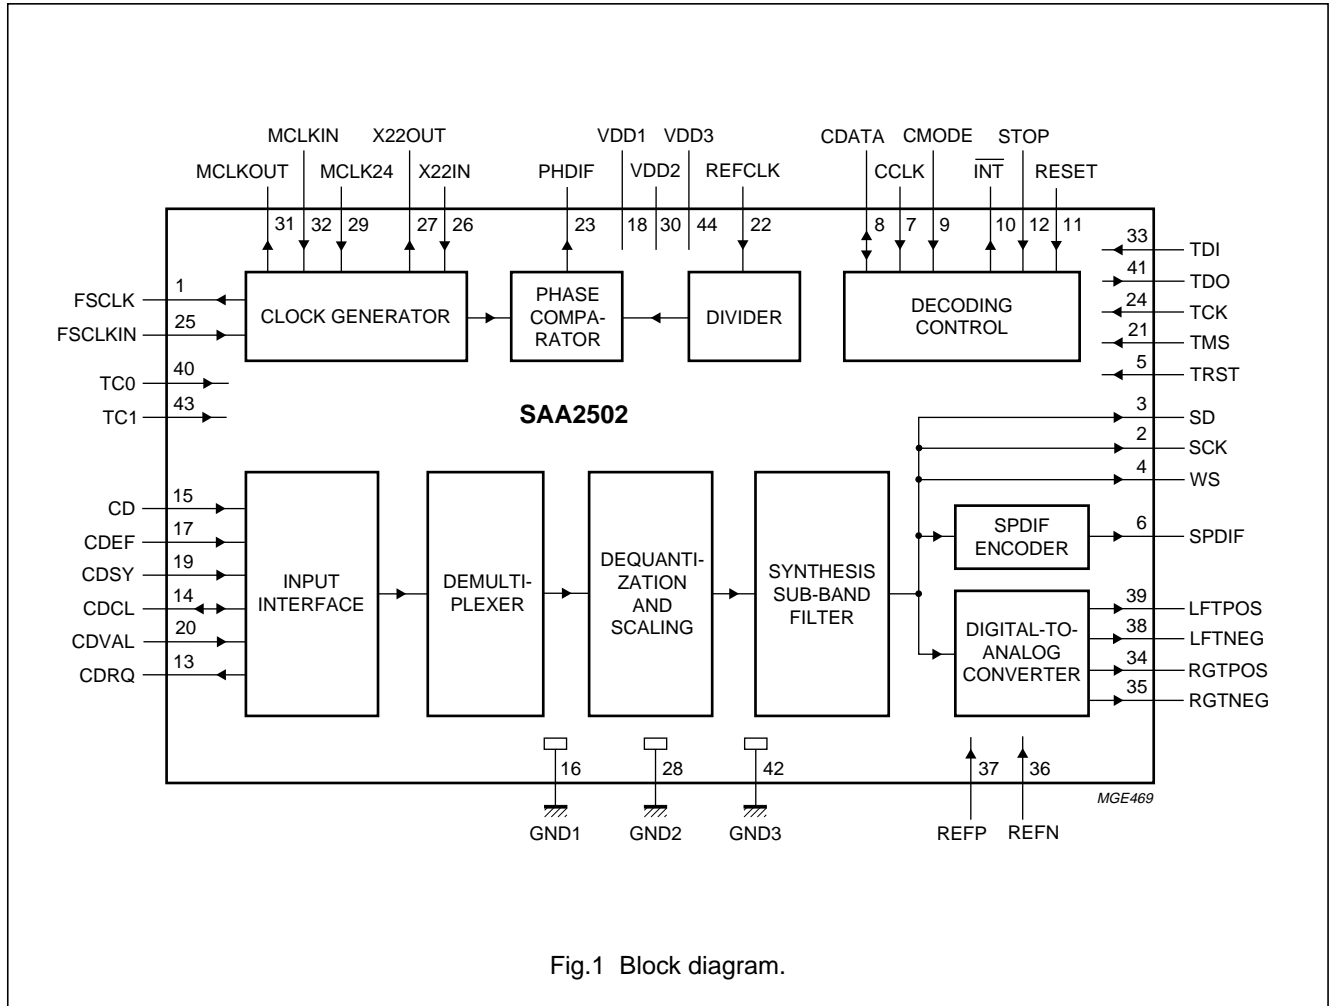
MCLKIN X22OUT VDD1 VDD3 CDATA CMODE STOP

MCLKOUT MCLK24 X22IN PHDIF VDD2 REFCLK CCLK $\overline{INT}$ RESET

31 32 29 27 26 23 18 30 44 22 8 7 9 10 12 11

33 TDI
41 TDO
24 TCK
21 TMS
5 TRST

FSCLK 1
FSCLKIN 25

CLOCK GENERATOR

PHASE COMPARATOR

DIVIDER

DECODING CONTROL

TC0 40
TC1 43

SAA2502

3 SD
2 SCK
4 WS

CD 15
CDEF 17
CDSY 19
CDCL 14
CDVAL 20
CDRQ 13

INPUT INTERFACE

DEMULTIPLEXER

DEQUANTIZATION AND SCALING

SYNTHESIS SUB-BAND FILTER

SPDIF ENCODER

6 SPDIF

DIGITAL-TO-ANALOG CONVERTER

39 LFTPOS
38 LFTNEG
34 RGTPOS
35 RGTNEG

16 28 42

GND1 GND2 GND3

37 36

REFP REFN

MGE469

Fig.1 Block diagram.